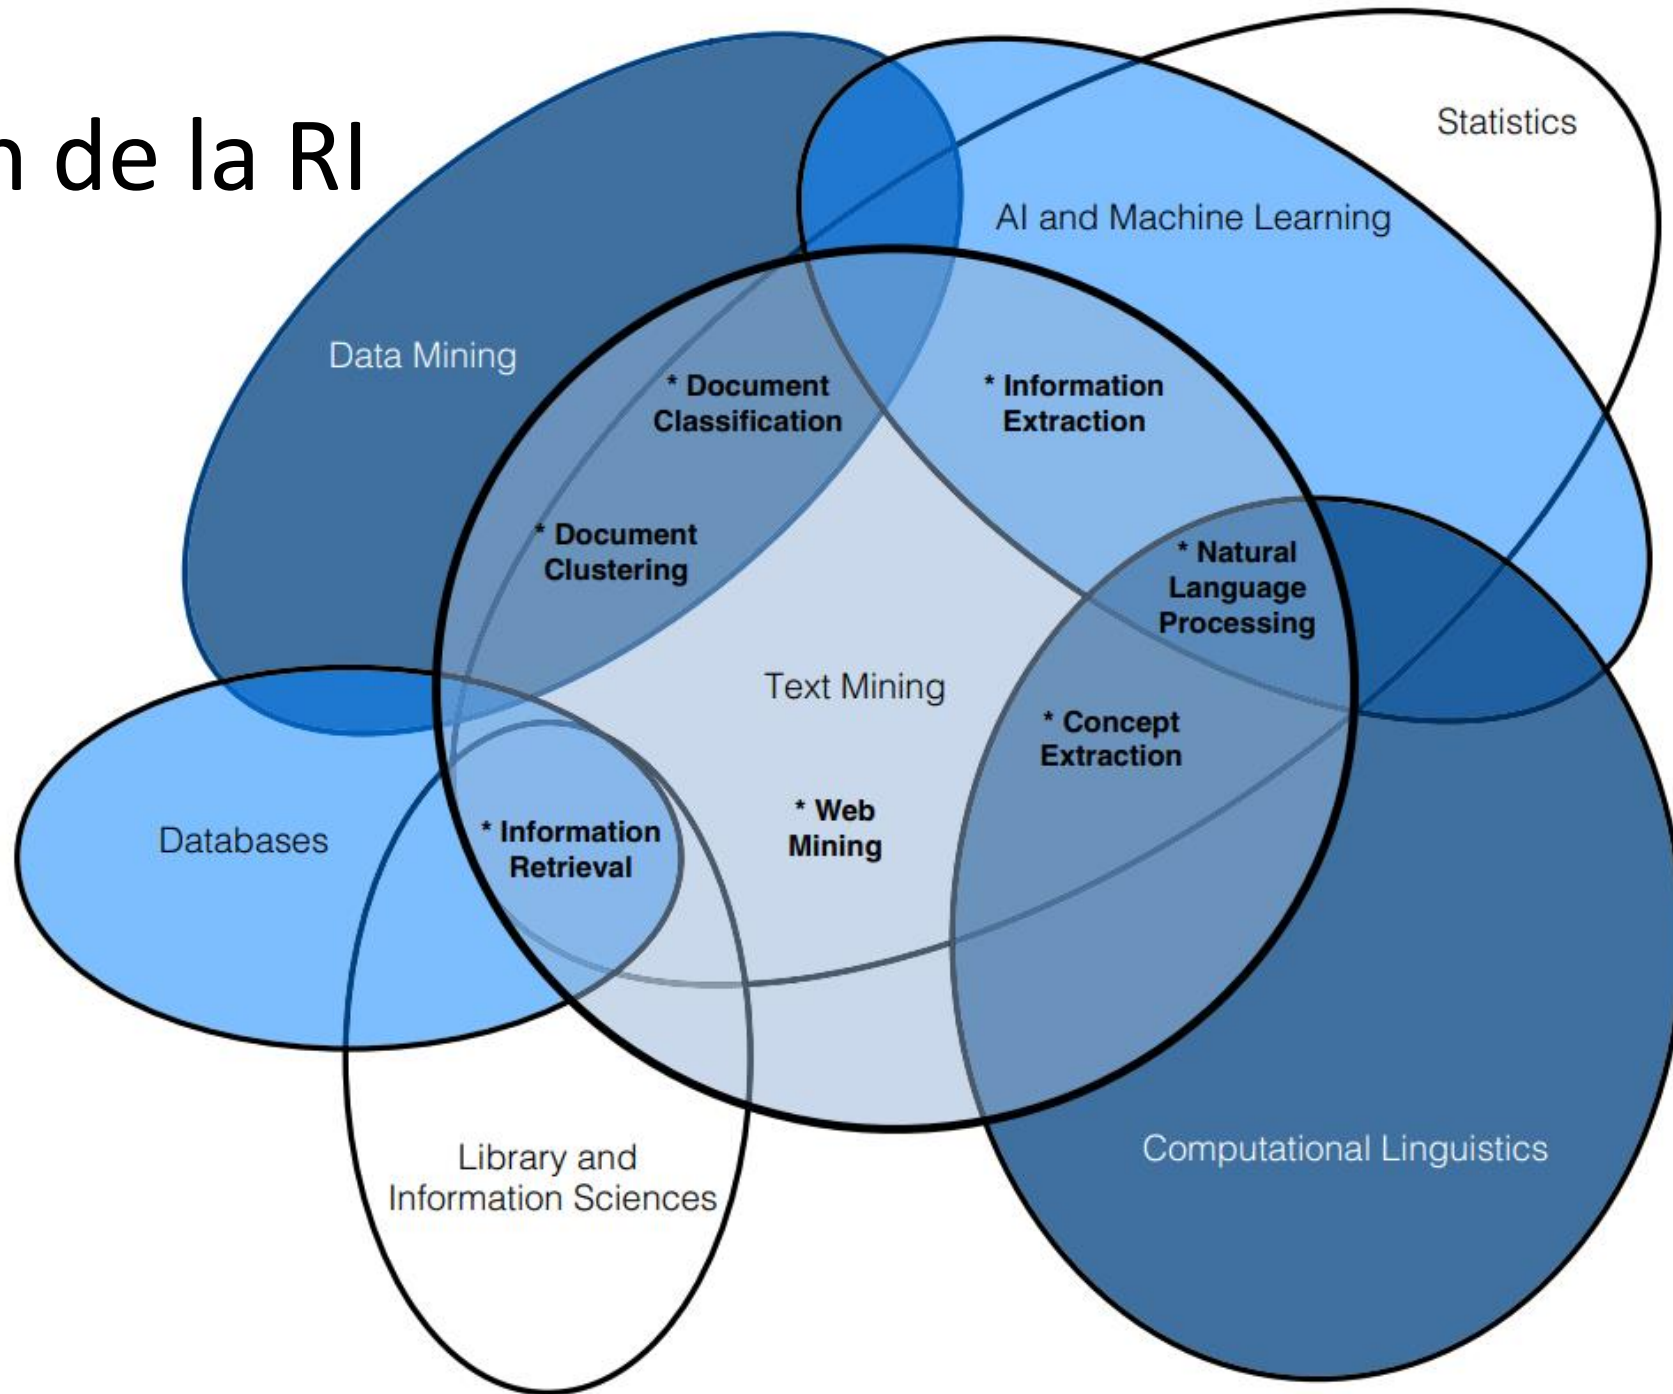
n de la RI

Statistics

AI and Machine Learning

Data Mining

* Document Classification

* Information Extraction

* Document Clustering

* Natural Language Processing

Text Mining

* Concept Extraction

Databases

* Information Retrieval

* Web Mining

Library and Information Sciences

Computational Linguistics